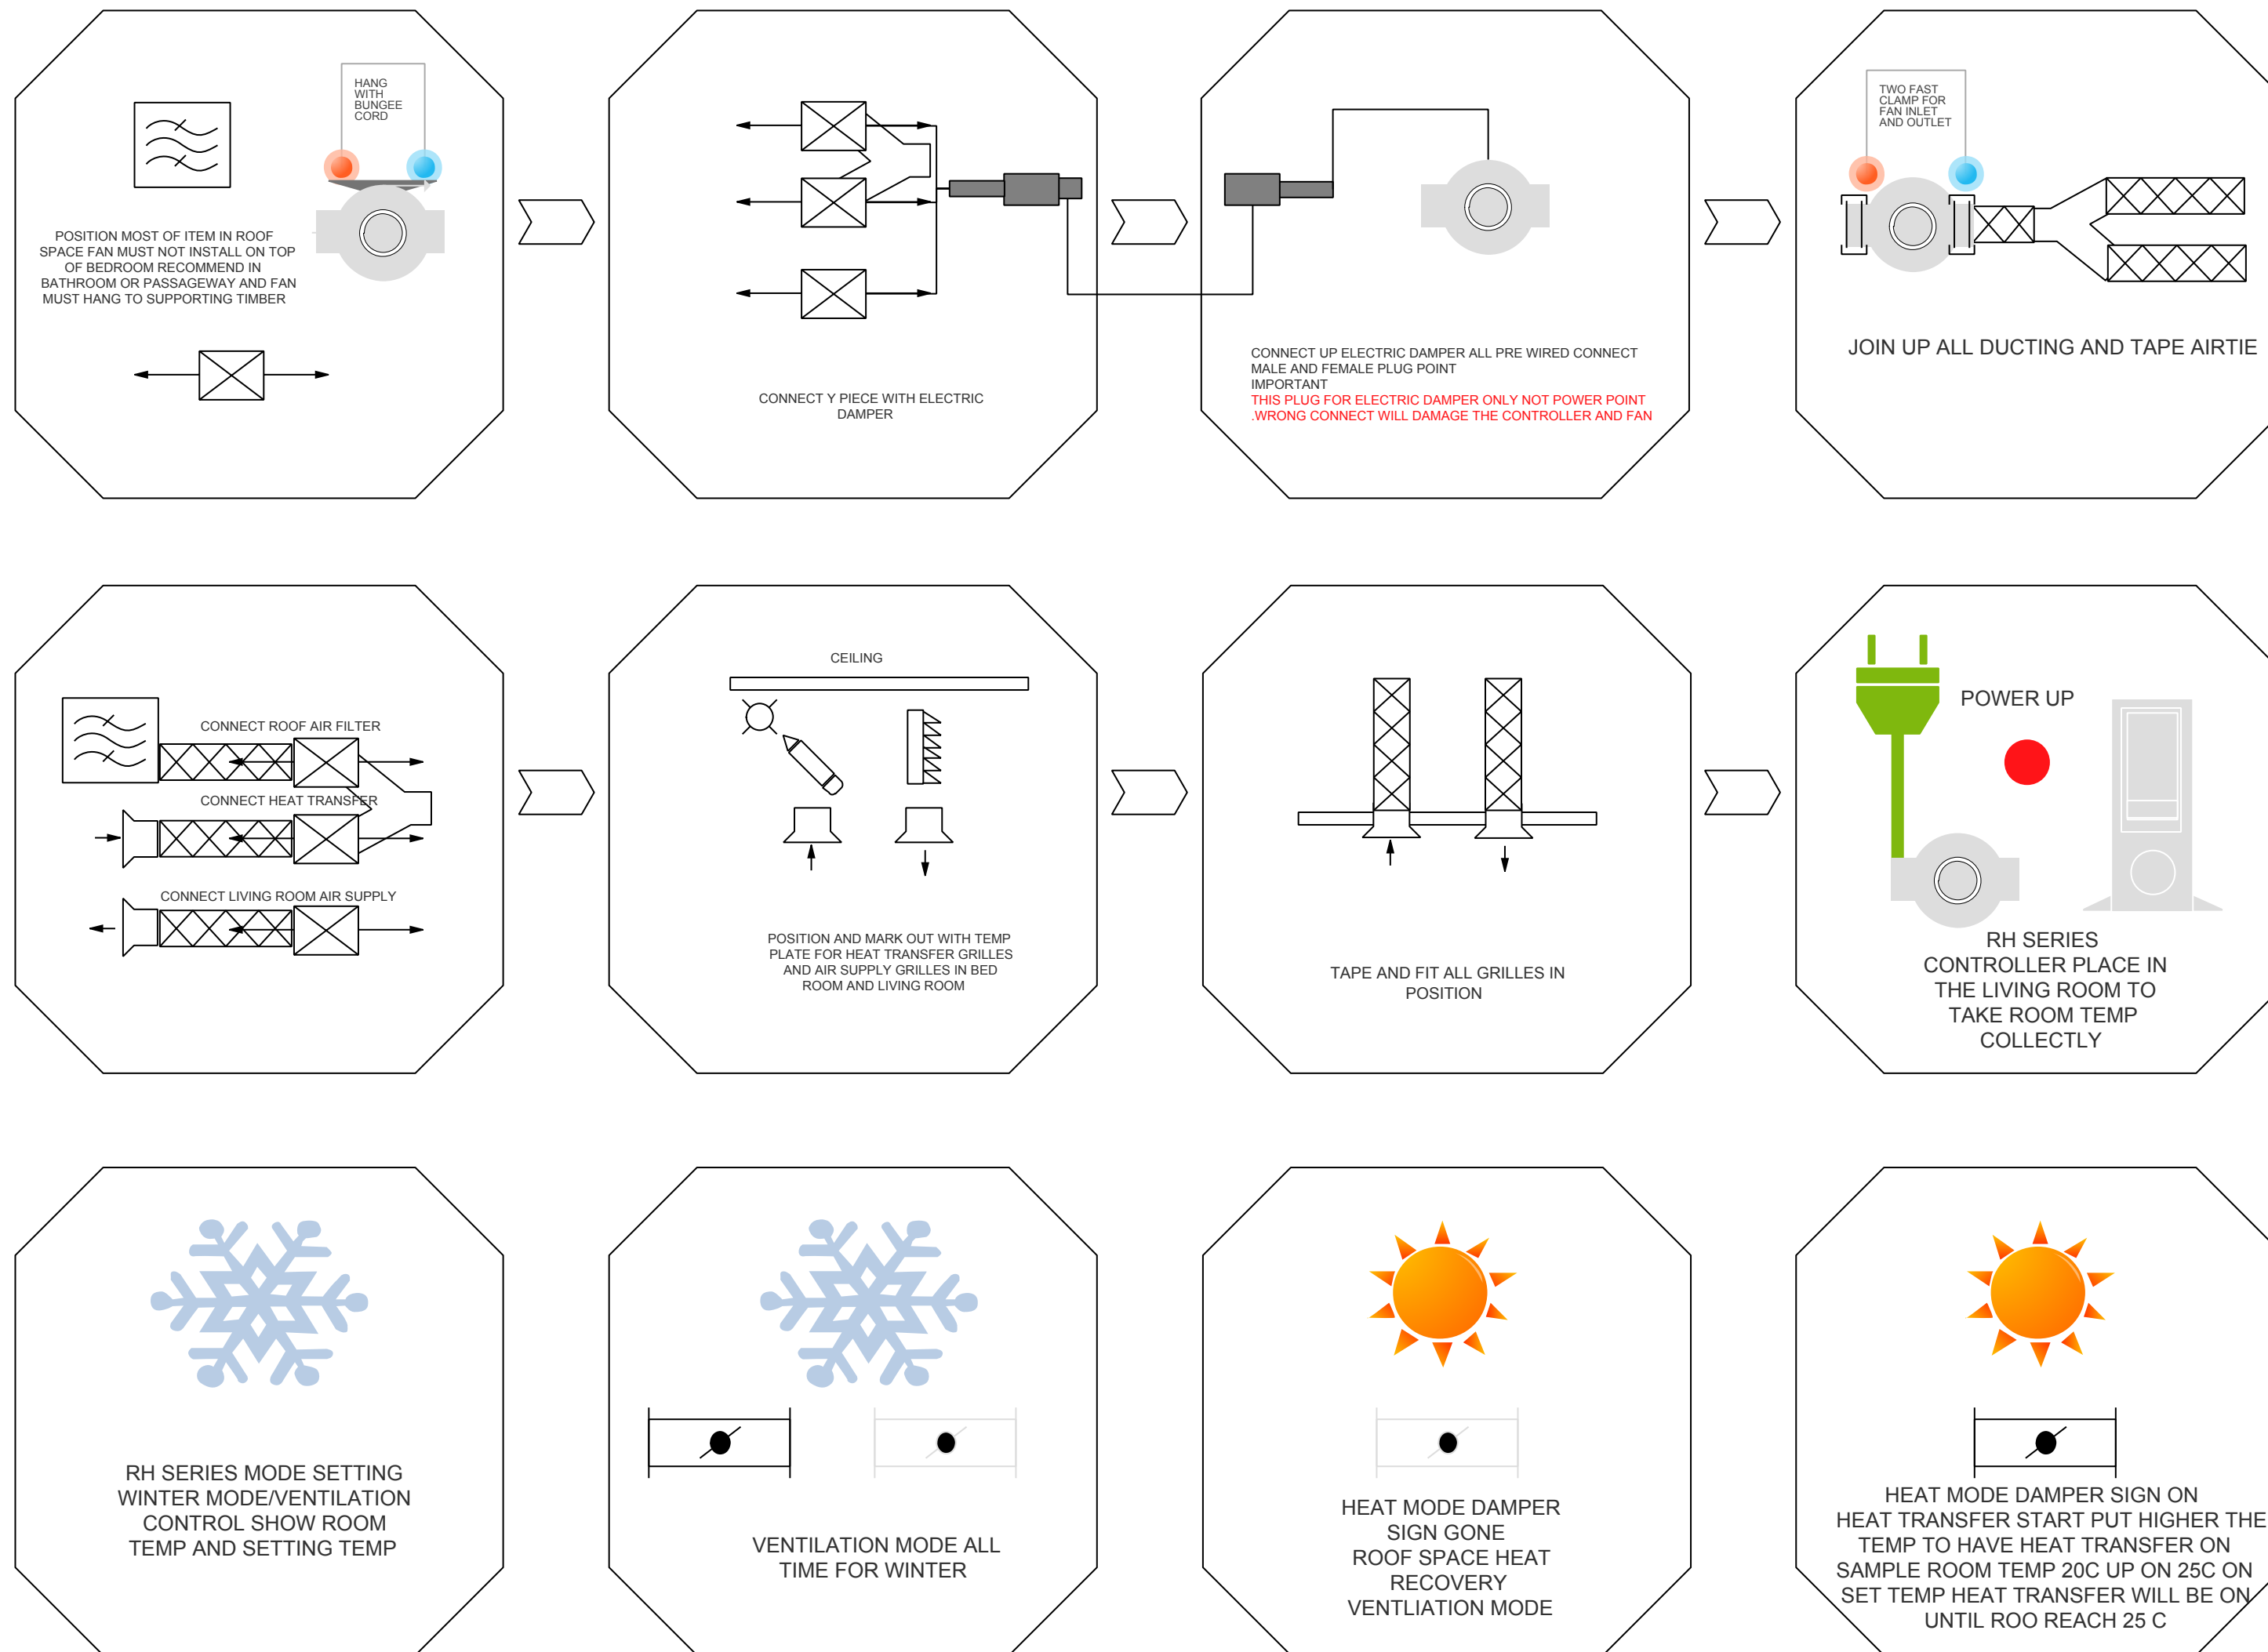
HANG WITH BUNGEE CORD

POSITION MOST OF ITEM IN ROOF SPACE FAN MUST NOT INSTALL ON TOP OF BEDROOM RECOMMEND IN BATHROOM OR PASSAGEWAY AND FAN MUST HANG TO SUPPORTING TIMBER

CONNECT Y PIECE WITH ELECTRIC DAMPER

CONNECT UP ELECTRIC DAMPER ALL PRE WIRED CONNECT MALE AND FEMALE PLUG POINT
IMPORTANT
THIS PLUG FOR ELECTRIC DAMPER ONLY NOT POWER POINT
.WRONG CONNECT WILL DAMAGE THE CONTROLLER AND FAN

TWO FAST CLAMP FOR FAN INLET AND OUTLET

JOIN UP ALL DUCTING AND TAPE AIRTIE

CONNECT ROOF AIR FILTER

CONNECT HEAT TRANSFER

CONNECT LIVING ROOM AIR SUPPLY

CEILING

POSITION AND MARK OUT WITH TEMP PLATE FOR HEAT TRANSFER GRILLES AND AIR SUPPLY GRILLES IN BED ROOM AND LIVING ROOM

TAPE AND FIT ALL GRILLES IN POSITION

POWER UP

RH SERIES CONTROLLER PLACE IN THE LIVING ROOM TO TAKE ROOM TEMP COLLECTLY

RH SERIES MODE SETTING WINTER MODE/VENTILATION CONTROL SHOW ROOM TEMP AND SETTING TEMP

VENTILATION MODE ALL TIME FOR WINTER

HEAT MODE DAMPER SIGN GONE ROOF SPACE HEAT RECOVERY VENTLIATION MODE

HEAT MODE DAMPER SIGN ON HEAT TRANSFER START PUT HIGHER THE TEMP TO HAVE HEAT TRANSFER ON SAMPLE ROOM TEMP 20C UP ON 25C ON SET TEMP HEAT TRANSFER WILL BE ON UNTIL ROO REACH 25 C